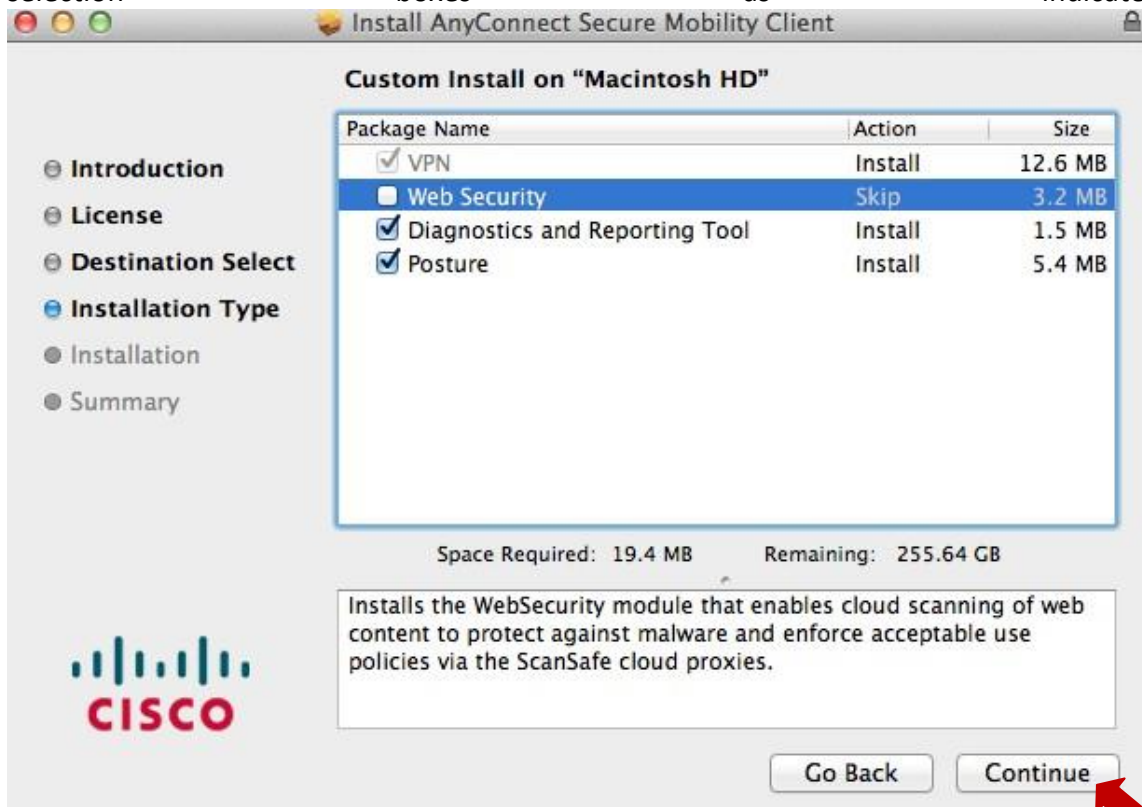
Install AnyConnect Secure Mobility Client

Custom Install on "Macintosh HD"

Introduction
License
Destination Select
Installation Type
Installation
Summary

| Package Name | Action | Size |
|---|---|---|
| VPN | Install | 12.6 MB |
| Web Security | Skip | 3.2 MB |
| Diagnostics and Reporting Tool | Install | 1.5 MB |
| Posture | Install | 5.4 MB |

Space Required: 19.4 MB Remaining: 255.64 GB

Installs the WebSecurity module that enables cloud scanning of web content to protect against malware and enforce acceptable use policies via the ScanSafe cloud proxies.

cisco

Go Back
Continue